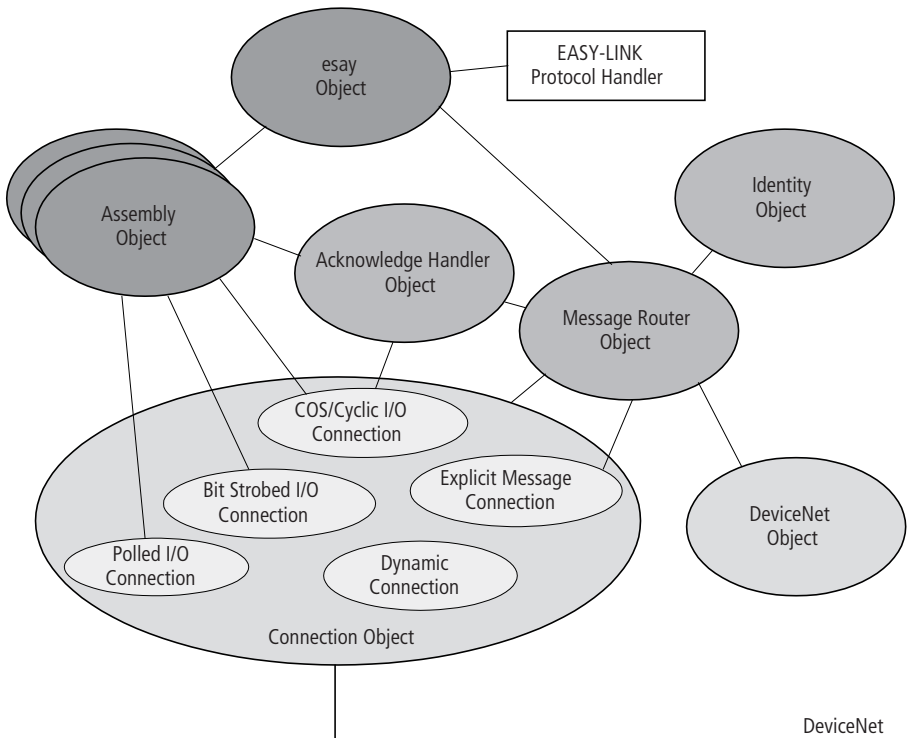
esay Object

EASY-LINK Protocol Handler

Identity Object

Assembly Object

Acknowledge Handler Object

Message Router Object

COS/Cyclic I/O Connection

Explicit Message Connection

Bit Strobed I/O Connection

DeviceNet Object

Polled I/O Connection

Dynamic Connection

Connection Object

DeviceNet